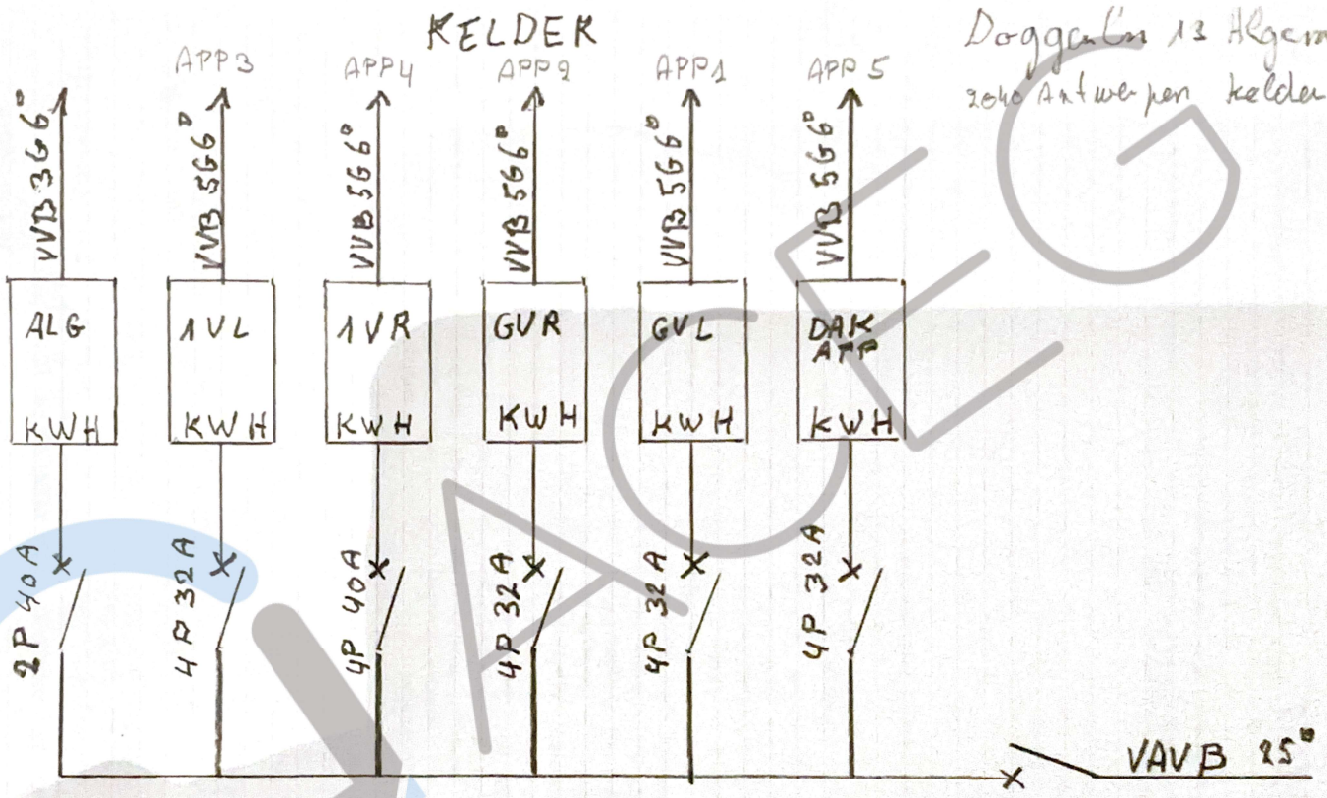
KELDER

Doggenlin 13 Algem
2040 Antwerpen kelder

APP 3 APP 4 APP 2 APP 1 APP 5

VVB 3G6° VVB 5G6° VVB 5G6° VVB 5G6° VVB 5G6° VVB 5G6°

ALG 1VL 1VR GVR GVL DAK APP

KWH KWH KWH KWH KWH KWH

2P 40A 4P 32A 4P 40A 4P 32A 4P 32A 4P 32A

VAVB 25°